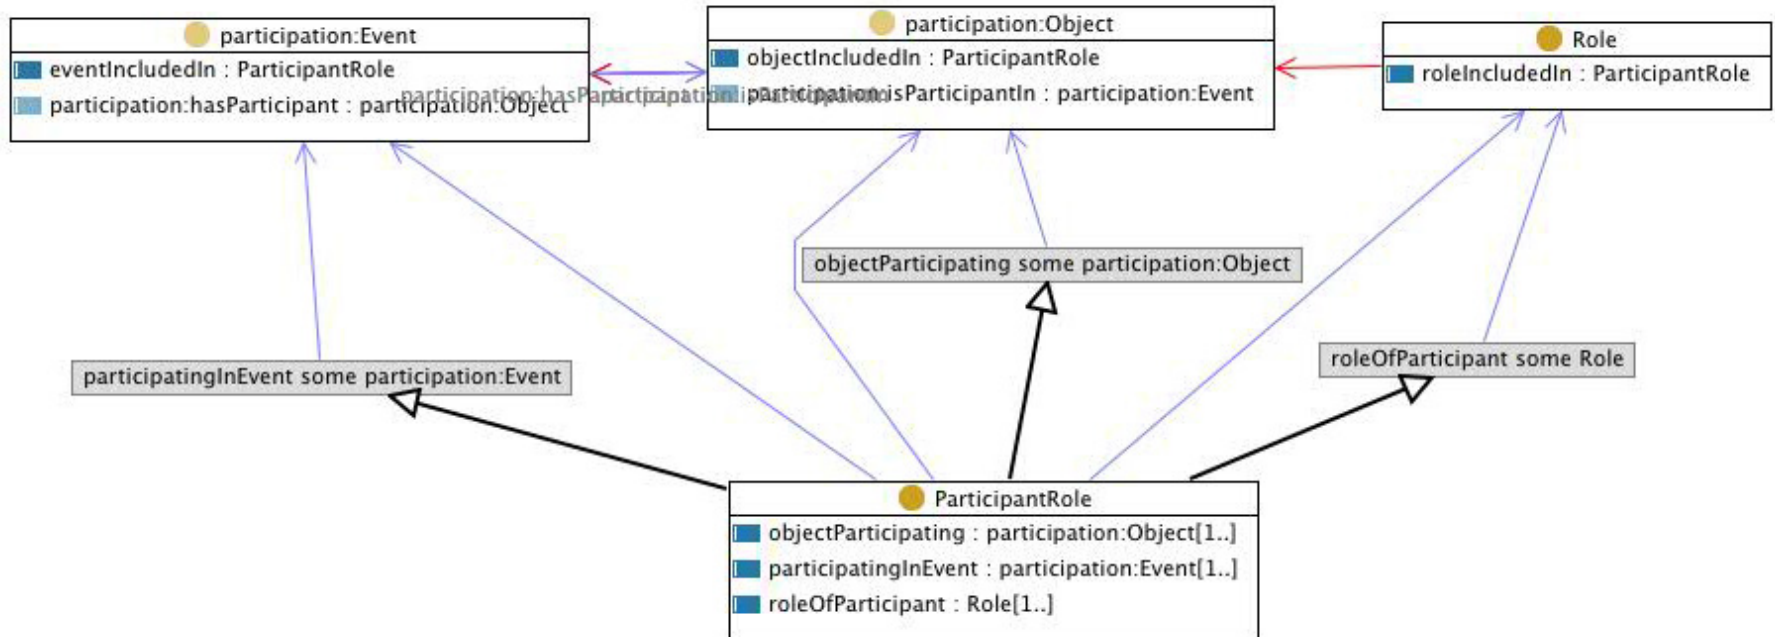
participation:Event
eventIncludedIn : ParticipantRole
participation:hasParticipant : participation:Object

participation:Object
objectIncludedIn : ParticipantRole
participation:isParticipantIn : participation:Event

participation:hasParticipant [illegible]

Role
roleIncludedIn : ParticipantRole

objectParticipating some participation:Object

participatingInEvent some participation:Event

roleOfParticipant some Role

ParticipantRole
objectParticipating : participation:Object[1..]
participatingInEvent : participation:Event[1..]
roleOfParticipant : Role[1..]